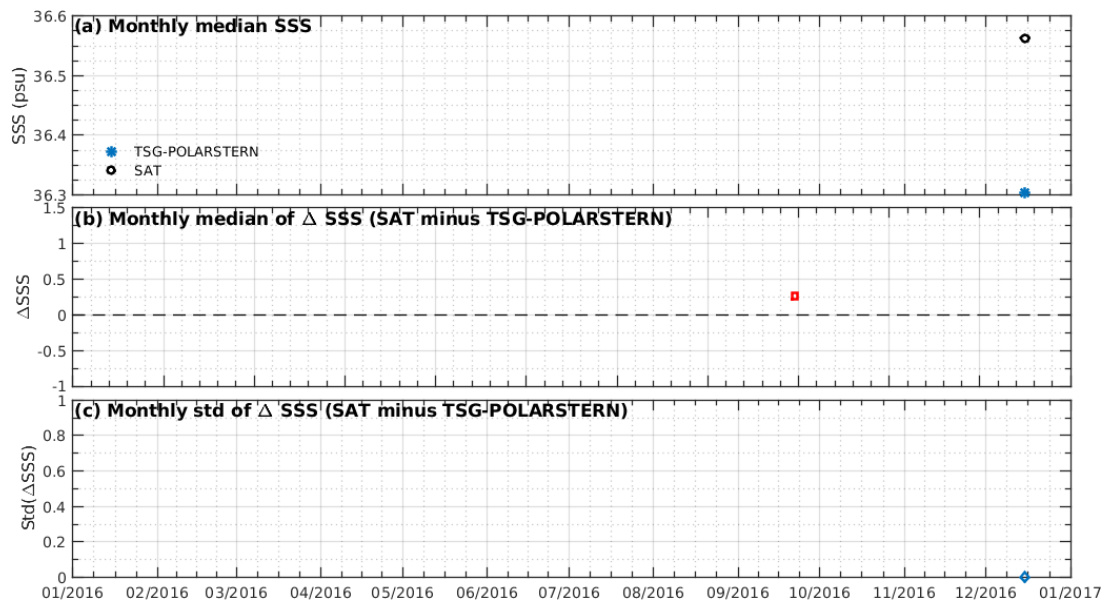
(a) Monthly median SSS

SSS (psu)

36.6
36.5
36.4
36.3

TSG-POLARSTERN
SAT

(b) Monthly median of $\Delta$ SSS (SAT minus TSG-POLARSTERN)

$\Delta$SSS

1.5
1
0.5
0
-0.5
-1

(c) Monthly std of $\Delta$ SSS (SAT minus TSG-POLARSTERN)

Std($\Delta$SSS)

1
0.8
0.6
0.4
0.2
0

01/2016 02/2016 03/2016 04/2016 05/2016 06/2016 07/2016 08/2016 09/2016 10/2016 11/2016 12/2016 01/2017